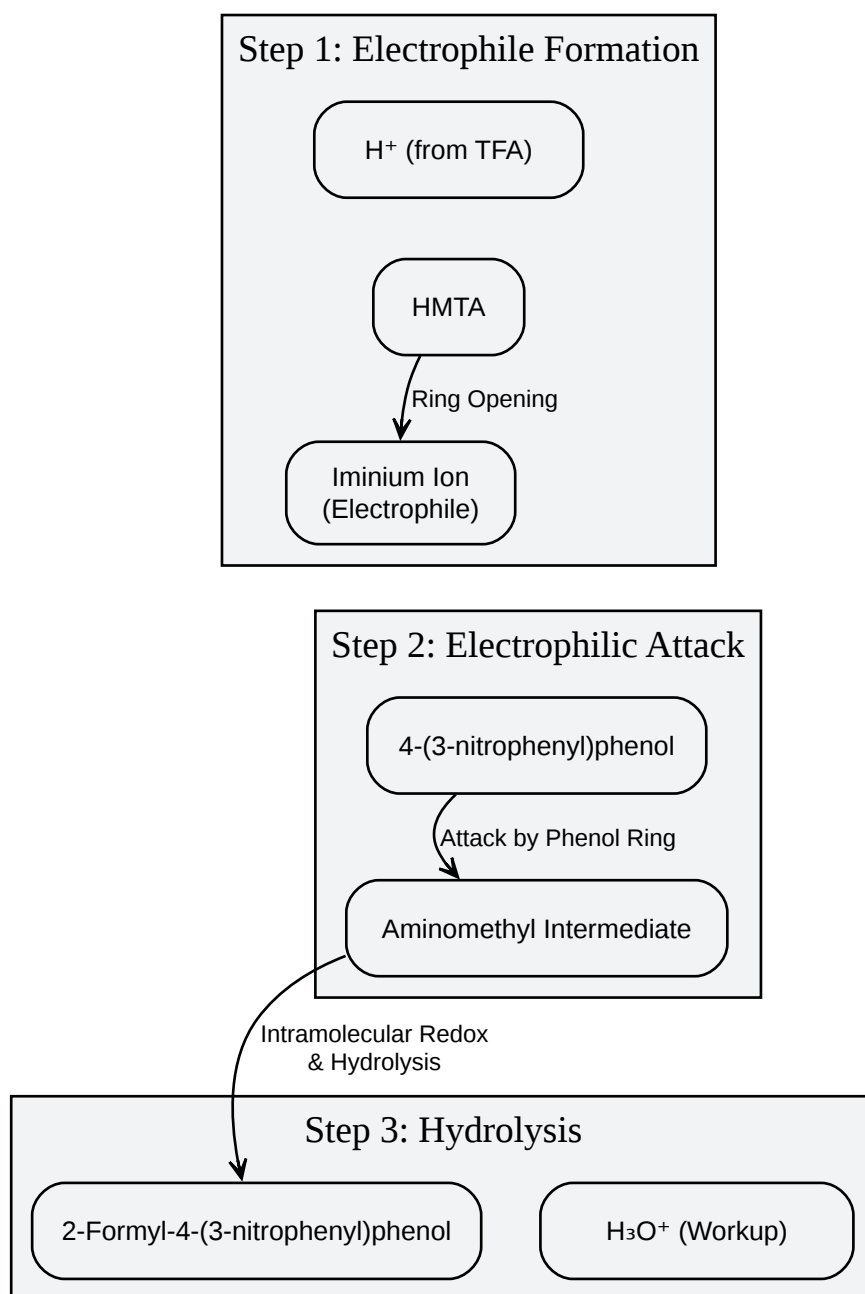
Step 1: Electrophile Formation

$H^+$ (from TFA)

HMTA

Ring Opening

Iminium Ion (Electrophile)

Step 2: Electrophilic Attack

4-(3-nitrophenyl)phenol

Attack by Phenol Ring

Aminomethyl Intermediate

Intramolecular Redox & Hydrolysis

Step 3: Hydrolysis

2-Formyl-4-(3-nitrophenyl)phenol

$H_3O^+$ (Workup)